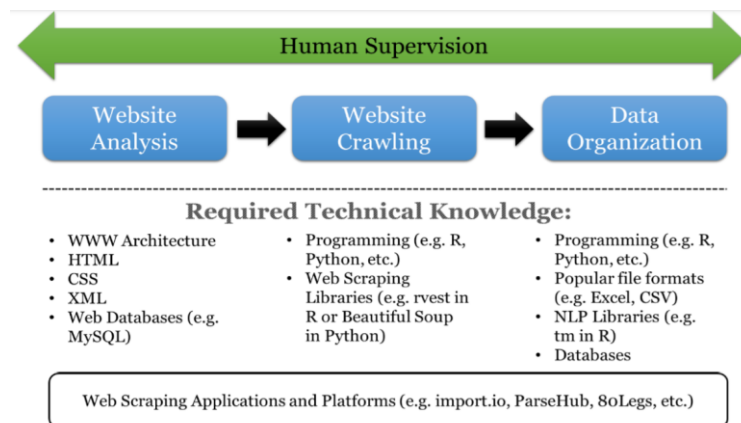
Human Supervision

Website Analysis

Website Crawling

Data Organization

Required Technical Knowledge:

- WWW Architecture
- HTML
- CSS
- XML
- Web Databases (e.g. MySQL)

- Programming (e.g. R, Python, etc.)
- Web Scraping Libraries (e.g. rvest in R or Beautiful Soup in Python)

- Programming (e.g. R, Python, etc.)
- Popular file formats (e.g. Excel, CSV)
- NLP Libraries (e.g. tm in R)
- Databases

Web Scraping Applications and Platforms (e.g. import.io, ParseHub, 80Legs, etc.)